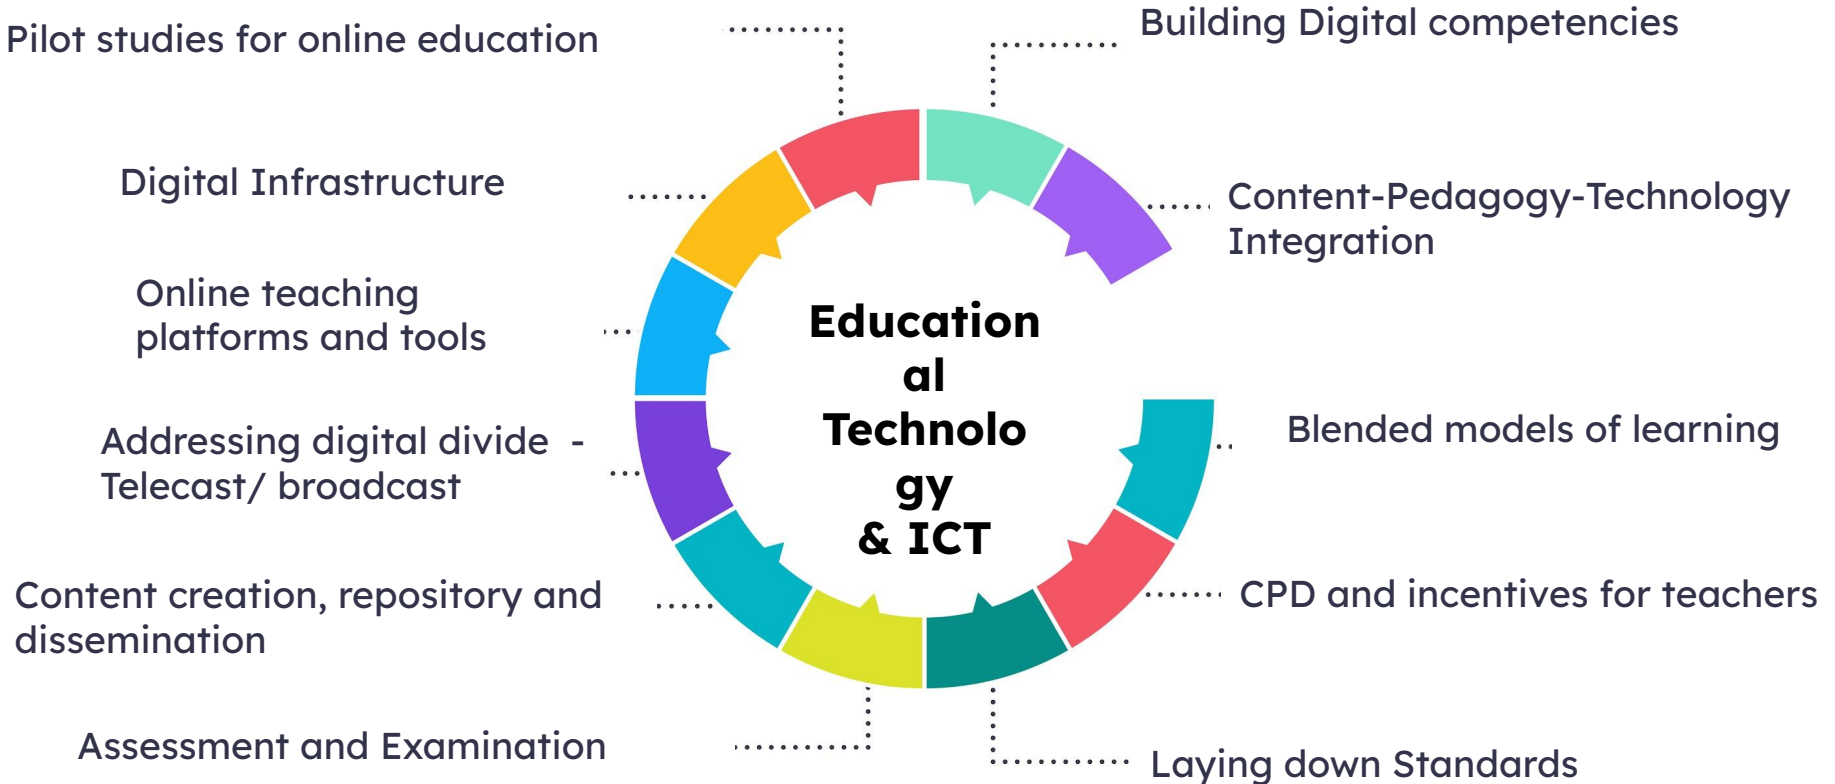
Pilot studies for online education

Building Digital competencies

Digital Infrastructure

Content-Pedagogy-Technology Integration

Online teaching platforms and tools

Education al Technolo gy & ICT

Addressing digital divide - Telecast/ broadcast

Blended models of learning

Content creation, repository and dissemination

CPD and incentives for teachers

Assessment and Examination

Laying down Standards